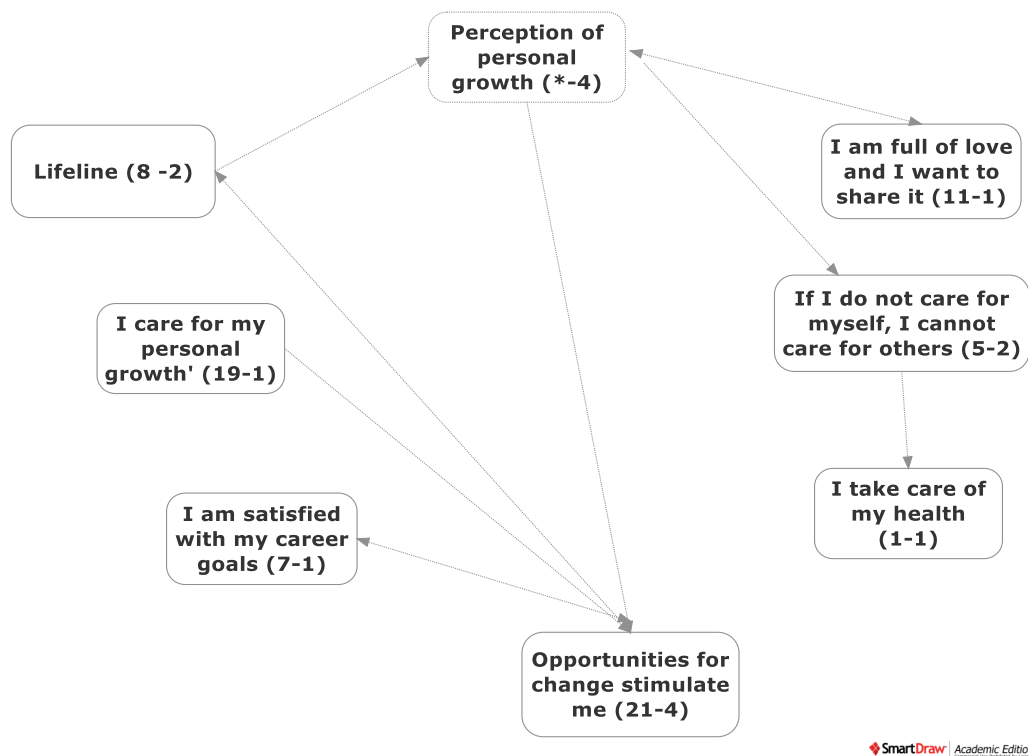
Perception of personal growth (*-4)

Lifeline (8 -2)

I am full of love and I want to share it (11-1)

If I do not care for myself, I cannot care for others (5-2)

I care for my personal growth' (19-1)

I take care of my health (1-1)

I am satisfied with my career goals (7-1)

Opportunities for change stimulate me (21-4)

SmartDraw Academic Editio